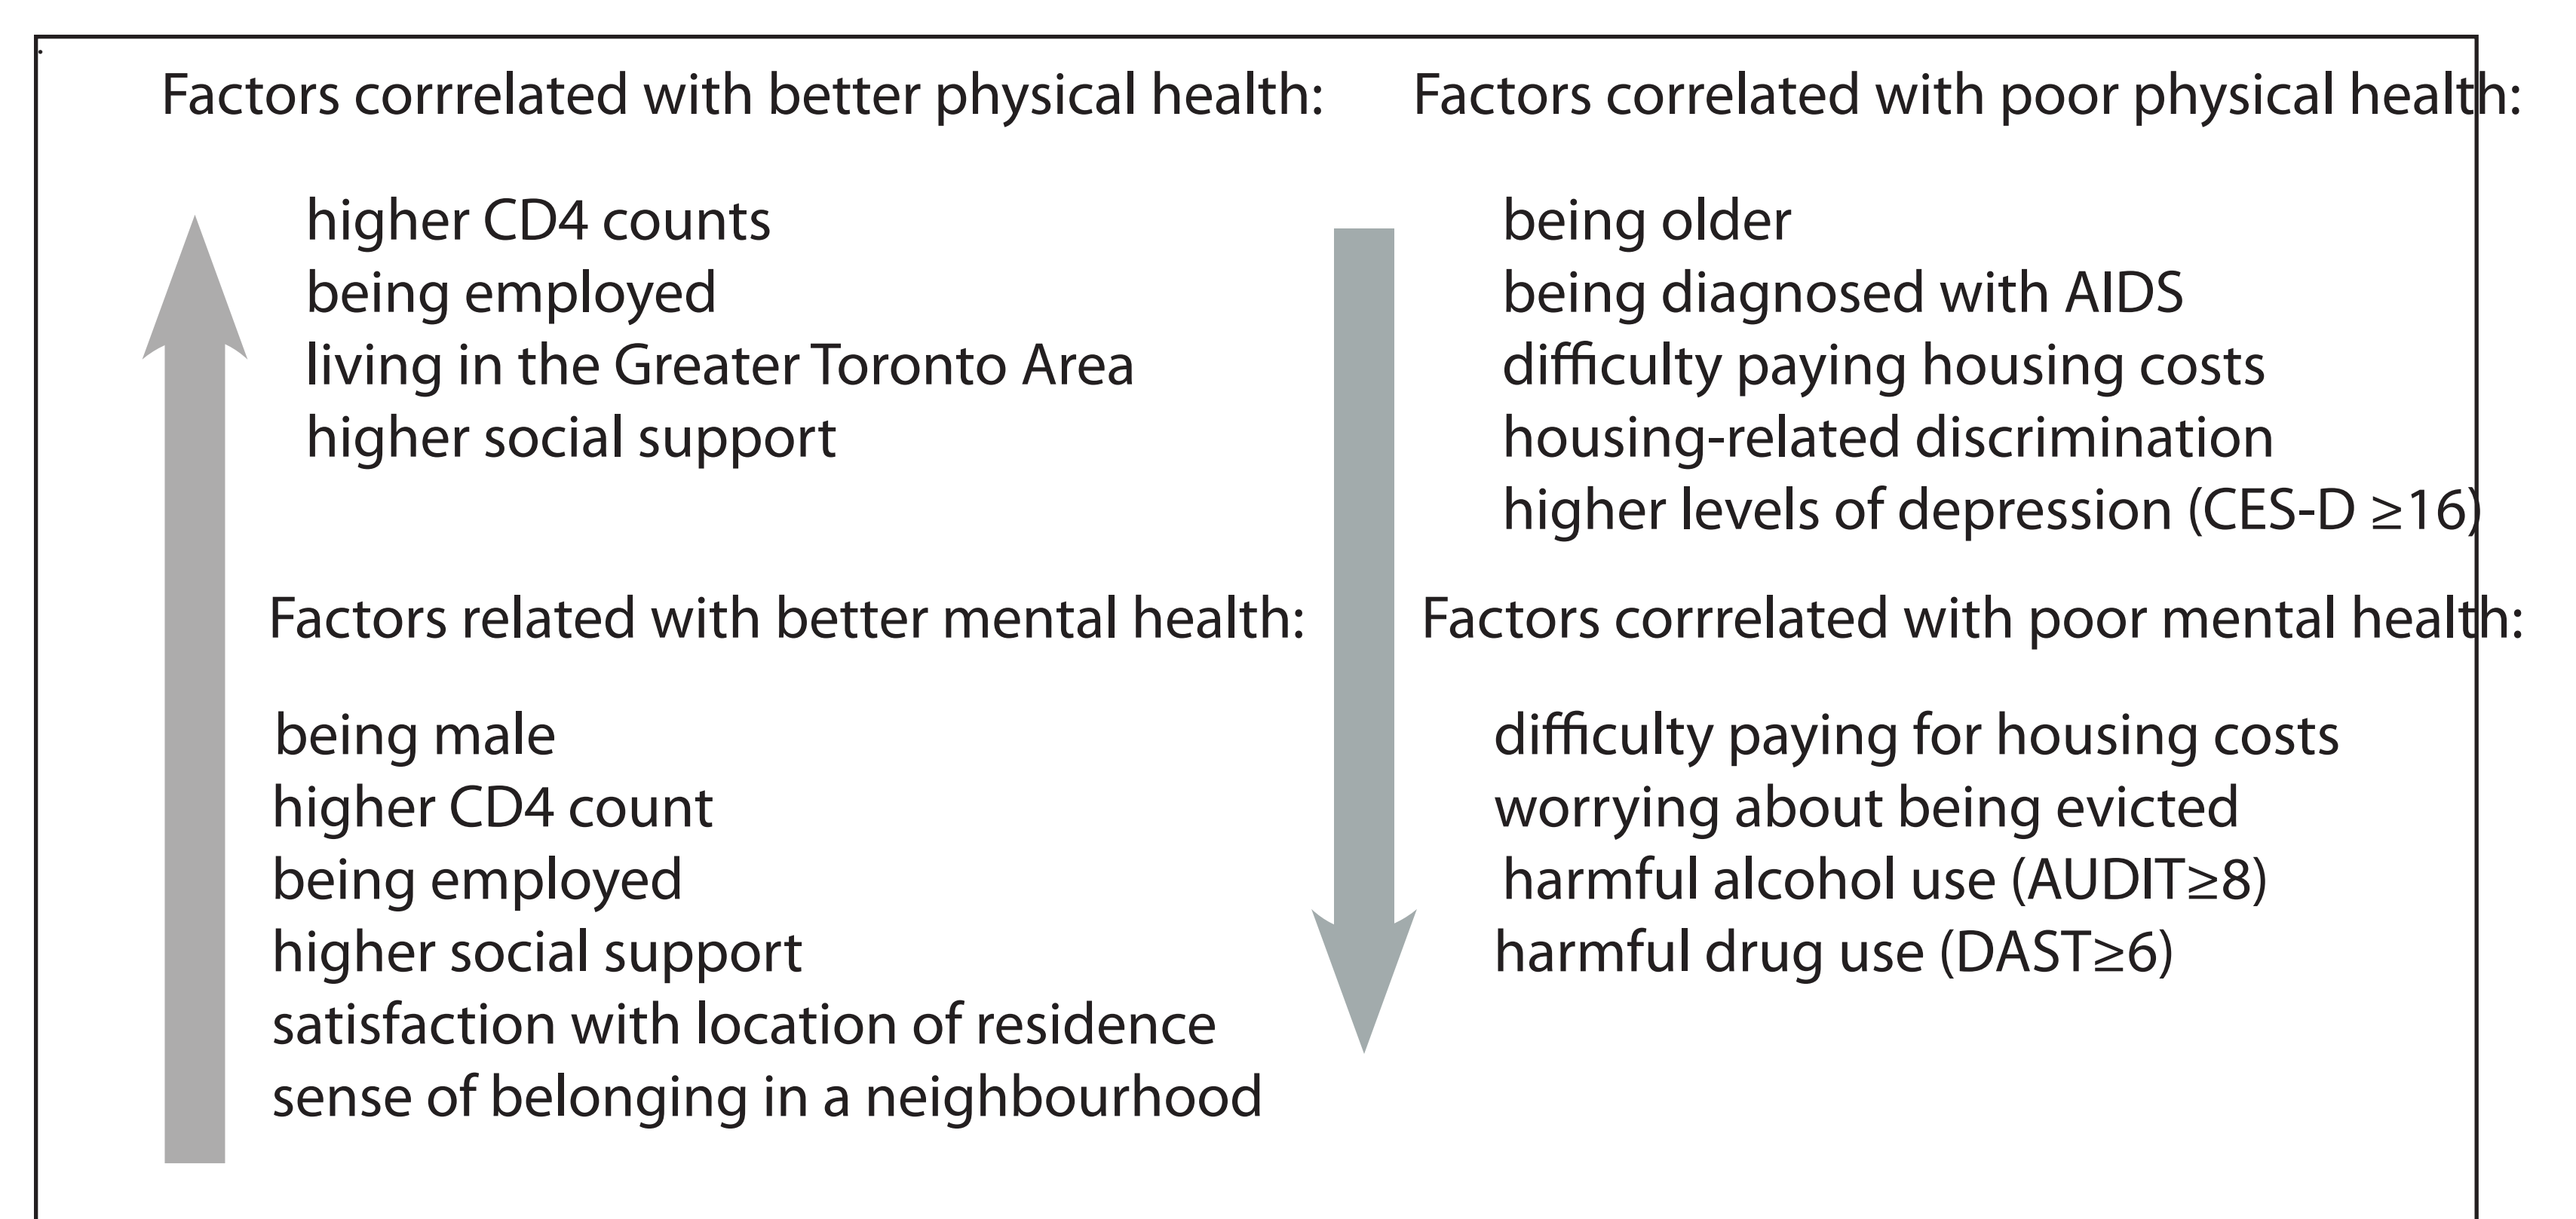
Factors corrrelated with better physical health:

higher CD4 counts
being employed
living in the Greater Toronto Area
higher social support

Factors related with better mental health:

being male
higher CD4 count
being employed
higher social support
satisfaction with location of residence
sense of belonging in a neighbourhood

Factors correlated with poor physical health:

being older
being diagnosed with AIDS
difficulty paying housing costs
housing-related discrimination
higher levels of depression (CES-D $\geq$16)

Factors corrrelated with poor mental health:

difficulty paying for housing costs
worrying about being evicted
harmful alcohol use (AUDIT$\geq$8)
harmful drug use (DAST$\geq$6)